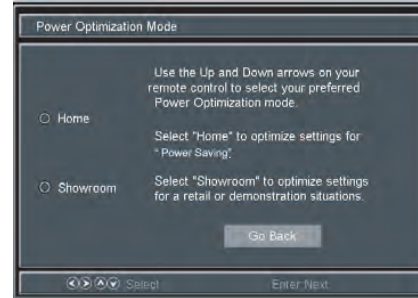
Power Optimization Mode

Use the Up and Down arrows on your remote control to select your preferred Power Optimization mode.

Home

Select "Home" to optimize settings for " Power Saving".

Showroom

Select "Showroom" to optimize settings for a retail or demonstration situations.

Go Back

Select

Enter Next